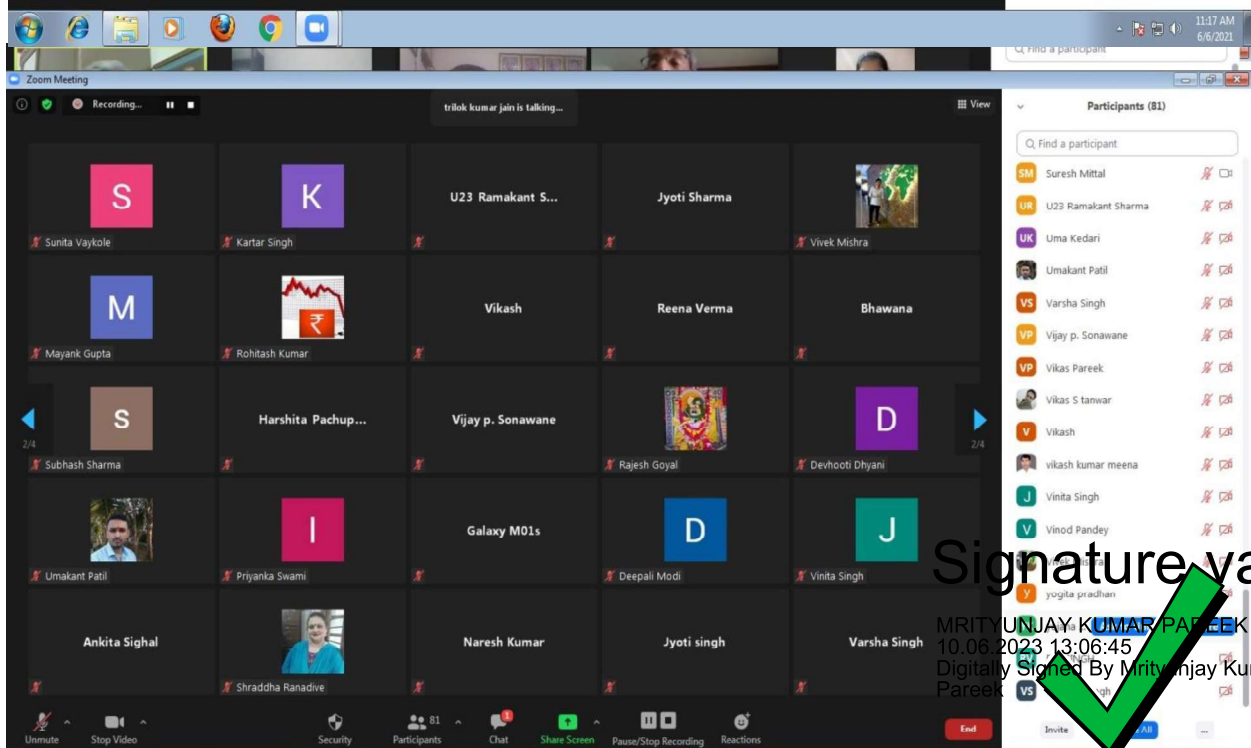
11:17 AM
6/6/2021

Find a participant

Zoom Meeting

Recording...

trilok kumar jain is talking...

View

Participants (81)

Find a participant

SM Suresh Mittal
UR U23 Ramakant Sharma
UK Uma Kedari
Umakant Patil
VS Varsha Singh
VP Vijay p. Sonawane
VP Vikas Pareek
Vikas S tanwar
V Vikash
vikash kumar meena
J Vinita Singh
V Vinod Pandey
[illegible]
Y yogita pradhan
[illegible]
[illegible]
VS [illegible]

S
Sunita Vaykole

K
Kartar Singh

U23 Ramakant S...

Jyoti Sharma

Vivek Mishra

M
Mayank Gupta

Rohitash Kumar

Vikash

Reena Verma

Bhawana

2/4

S
Subhash Sharma

Harshita Pachup...

Vijay p. Sonawane

Rajesh Goyal

D
Devhooti Dhyani

2/4

Umakant Patil

I
Priyanka Swami

Galaxy M01s

D
Deepali Modi

J
Vinita Singh

Ankita Sighal

Shraddha Ranadive

Naresh Kumar

Jyoti singh

Varsha Singh

Unmute
Stop Video
Security
81
Participants
Chat
Share Screen
Pause/Stop Recording
Reactions
End

Invite
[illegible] All
...

Signature va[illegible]
MRITYUNJAY KUMAR PAREEK
10.06.2023 13:06:45
Digitally Signed By Mrityunjay Ku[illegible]
Pareek